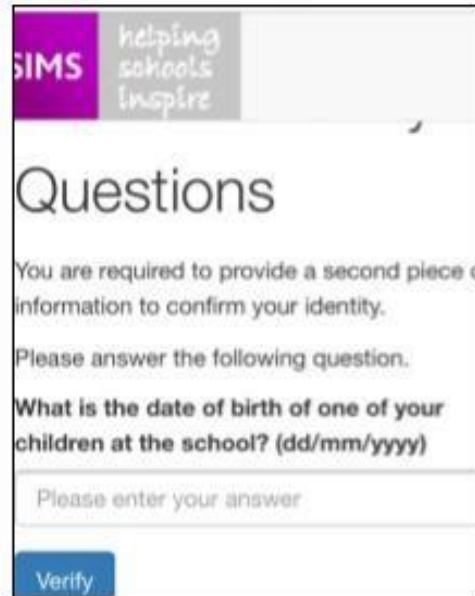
SIMS helping schools inspire

Questions

You are required to provide a second piece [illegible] information to confirm your identity.

Please answer the following question.

**What is the date of birth of one of your children at the school? (dd/mm/yyyy)**

Please enter your answer

Verify